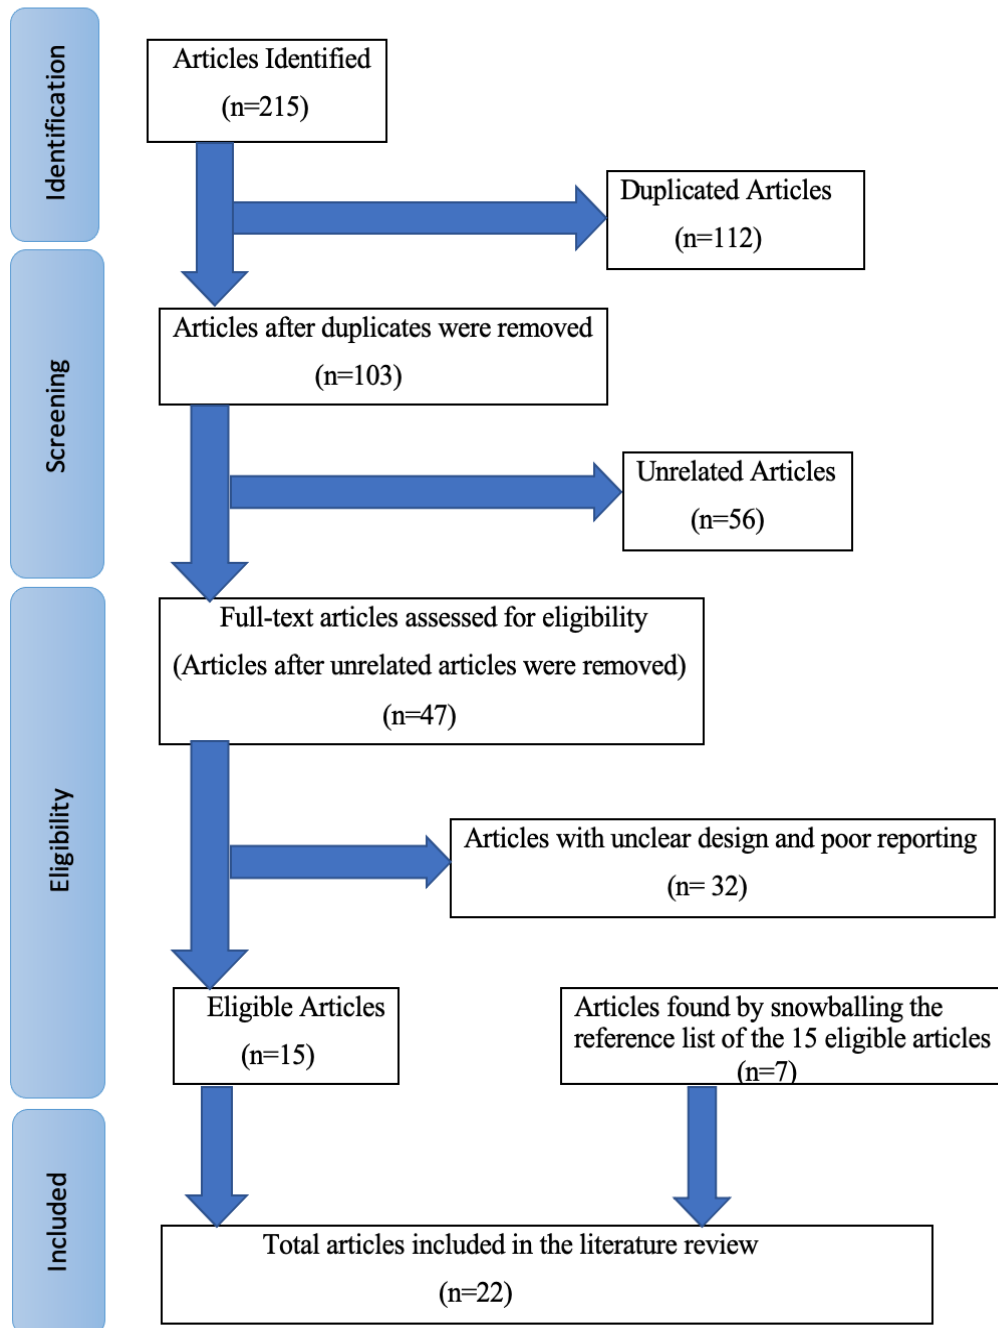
Identification

Articles Identified
(n=215)

Duplicated Articles
(n=112)

Screening

Articles after duplicates were removed
(n=103)

Unrelated Articles
(n=56)

Eligibility

Full-text articles assessed for eligibility
(Articles after unrelated articles were removed)
(n=47)

Articles with unclear design and poor reporting
(n= 32)

Eligible Articles
(n=15)

Articles found by snowballing the reference list of the 15 eligible articles
(n=7)

Included

Total articles included in the literature review
(n=22)